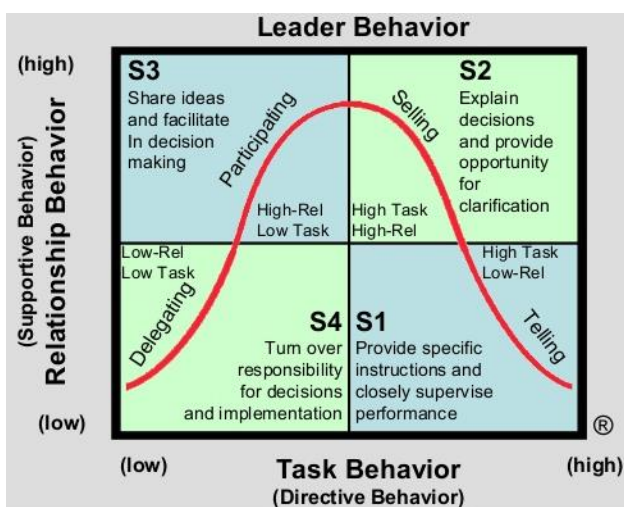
Leader Behavior

(high)

(Supportive Behavior)
Relationship Behavior

S3
Share ideas and facilitate In decision making

Participating

Selling

S2
Explain decisions and provide opportunity for clarification

High-Rel
Low Task

High Task
High-Rel

Low-Rel
Low Task

High Task
Low-Rel

Delegating

S4
Turn over responsibility for decisions and implementation

S1
Provide specific instructions and closely supervise performance

Telling

(low)

®

(low)

Task Behavior
(Directive Behavior)

(high)